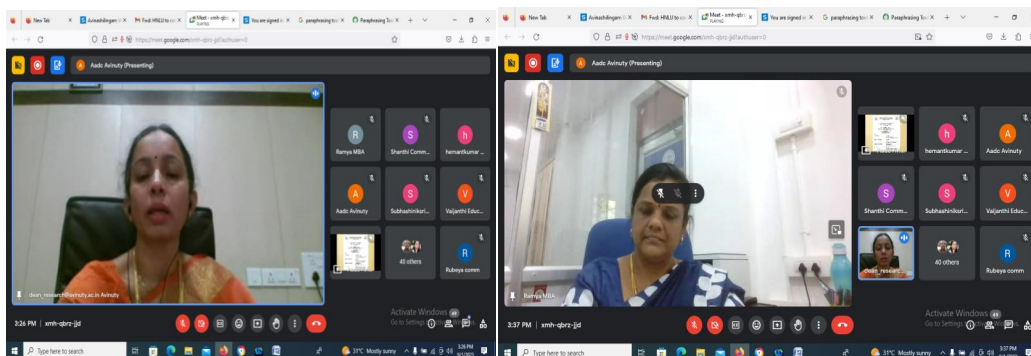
New Tab | Avinashilingam | Fwd: HNLU to co | Meet - xmh-qbrz | You are signed in | paraphrasing tool | Paraphrasing Too

https://meet.google.com/xmh-qbrz-jjd?authuser=0

Aadc Avinuty (Presenting)

Ramya MBA
Shanthi Comm...
hemantkumar ...
Aadc Avinuty
Subhashinikri...
Vaijanthi Educ...
40 others
Rubeya comm

dean_research@avinuty.ac.in Avinuty

3:26 PM | xmh-qbrz-jjd

Activate Windows
Go to Settings to activate Windows.

Type here to search

31°C Mostly sunny 3:26 PM

New Tab | Avinashilingam | Fwd: HNLU to co | Meet - xmh-qbrz | You are signed in | paraphrasing tool | Paraphrasing Too

https://meet.google.com/xmh-qbrz-jjd?authuser=0

Aadc Avinuty (Presenting)

hemantkumar ...
Aadc Avinuty
Shanthi Comm...
Subhashinikri...
Vaijanthi Educ...
Dean_researc...
40 others
Rubeya comm

Ramya MBA

3:37 PM | xmh-qbrz-jjd

Activate Windows
Go to Settings to activate Windows.

Type here to search

31°C Mostly sunny 3:37 PM